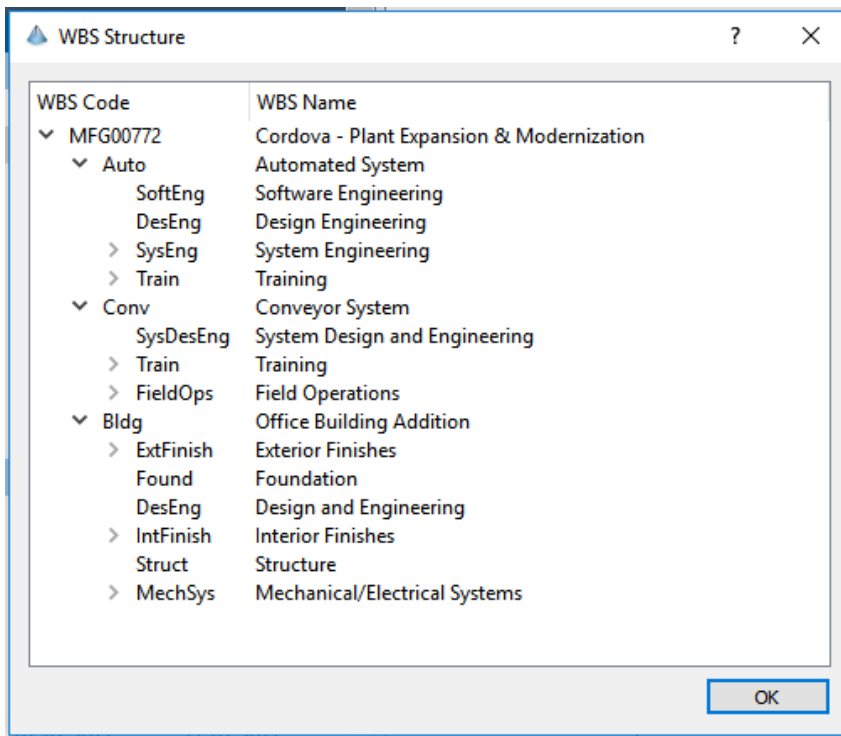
WBS Structure ? ✕

| WBS Code | WBS Name |
|---|---|
| MFG00772 | Cordova - Plant Expansion & Modernization |
| Auto | Automated System |
| SoftEng | Software Engineering |
| DesEng | Design Engineering |
| SysEng | System Engineering |
| Train | Training |
| Conv | Conveyor System |
| SysDesEng | System Design and Engineering |
| Train | Training |
| FieldOps | Field Operations |
| Bldg | Office Building Addition |
| ExtFinish | Exterior Finishes |
| Found | Foundation |
| DesEng | Design and Engineering |
| IntFinish | Interior Finishes |
| Struct | Structure |
| MechSys | Mechanical/Electrical Systems |

OK